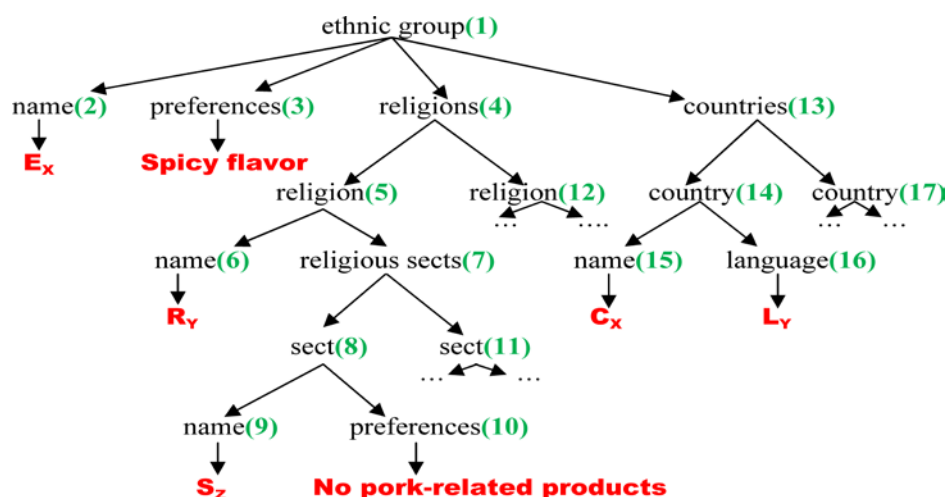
ethnic group(1)

name(2)
$E_X$

preferences(3)
Spicy flavor

religions(4)

countries(13)

religion(5)

religion(12)
… ….

country(14)

country(17)
… …

name(6)
$R_Y$

religious sects(7)

name(15)
$C_X$

language(16)
$L_Y$

sect(8)

sect(11)
… …

name(9)
$S_Z$

preferences(10)
No pork-related products